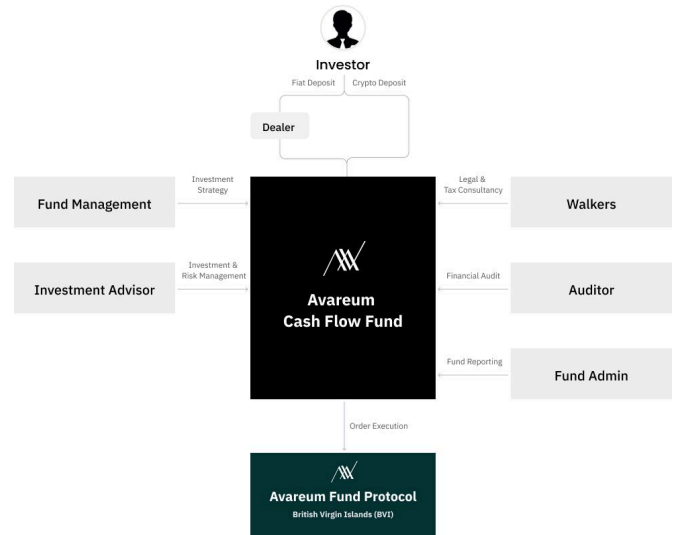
Investor

Fiat Deposit

Crypto Deposit

Dealer

Investment Strategy

Fund Management

Legal & Tax Consultancy

Walkers

Investment & Risk Management

Investment Advisor

Financial Audit

Auditor

Avareum Cash Flow Fund

Fund Reporting

Fund Admin

Order Execution

Avareum Fund Protocol

British Virgin Islands (BVI)